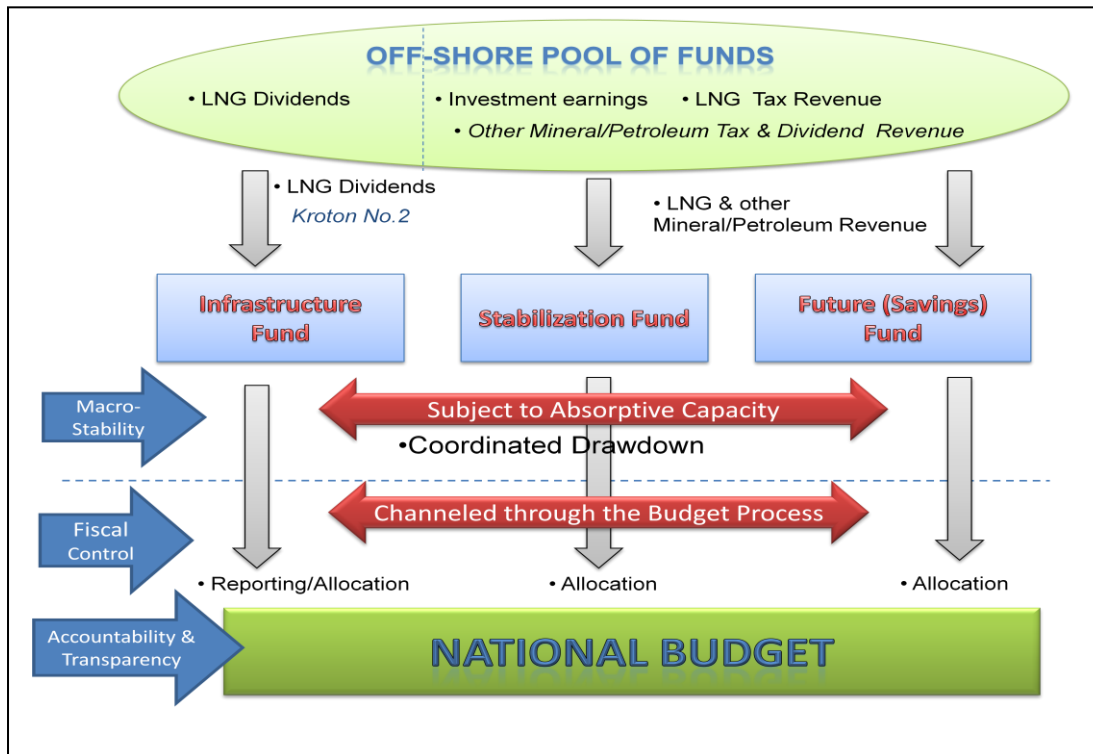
OFF-SHORE POOL OF FUNDS

• LNG Dividends • Investment earnings • LNG Tax Revenue
• Other Mineral/Petroleum Tax & Dividend Revenue

• LNG Dividends
Kroton No.2

• LNG & other Mineral/Petroleum Revenue

Infrastructure Fund

Stabilization Fund

Future (Savings) Fund

Macro-Stability

Subject to Absorptive Capacity

•Coordinated Drawdown

Fiscal Control

Channeled through the Budget Process

• Reporting/Allocation

• Allocation

• Allocation

Accountability & Transparency

NATIONAL BUDGET